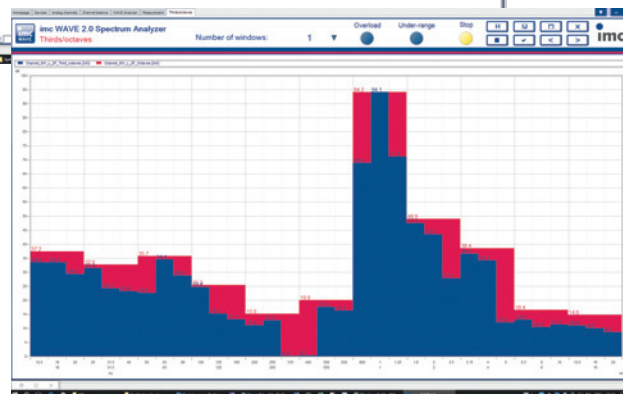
imc WAVE 2.0 Spectrum Analyzer
Thirds/octaves
Number of windows: 1
Overload
Under-range
Stop
imc
Channel_001_L_SP_Third_octaves [dB]
Channel_001_L_SP_Octaves [dB]
dB
37.2
30.6
30.7
33.2
24.8
15.6
19.9
94.2
98.1
48.9
38.4
16.4
13.5
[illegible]